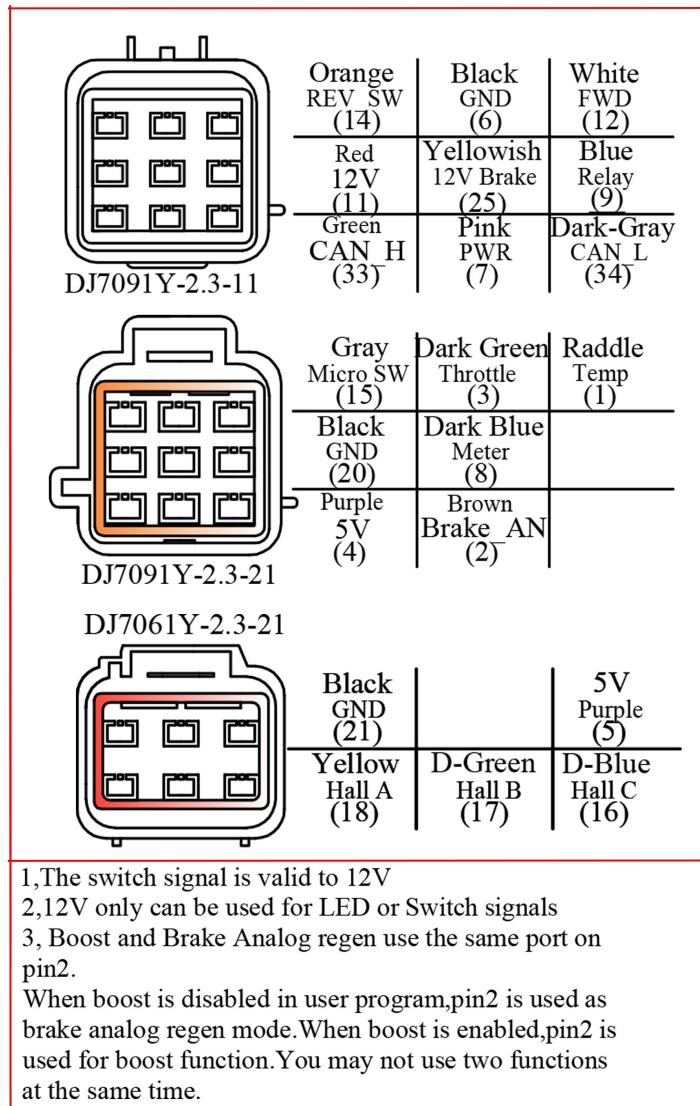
| Orange REV_SW (14) | Black GND (6) | White FWD (12) |
|---|---|---|
| Red 12V (11) | Yellowish 12V Brake (25) | Blue Relay (9) |
| Green CAN_H (33) | Pink PWR (7) | Dark-Gray CAN_L (34) |

DJ7091Y-2.3-11

| Gray Micro SW (15) | Dark Green Throttle (3) | Raddle Temp (1) |
|---|---|---|
| Black GND (20) | Dark Blue Meter (8) | |
| Purple 5V (4) | Brown Brake_AN (2) | |

DJ7091Y-2.3-21

DJ7061Y-2.3-21

| Black GND (21) | | 5V Purple (5) |
|---|---|---|
| Yellow Hall A (18) | D-Green Hall B (17) | D-Blue Hall C (16) |

1,The switch signal is valid to 12V
2,12V only can be used for LED or Switch signals
3, Boost and Brake Analog regen use the same port on pin2.
When boost is disabled in user program,pin2 is used as brake analog regen mode.When boost is enabled,pin2 is used for boost function.You may not use two functions at the same time.